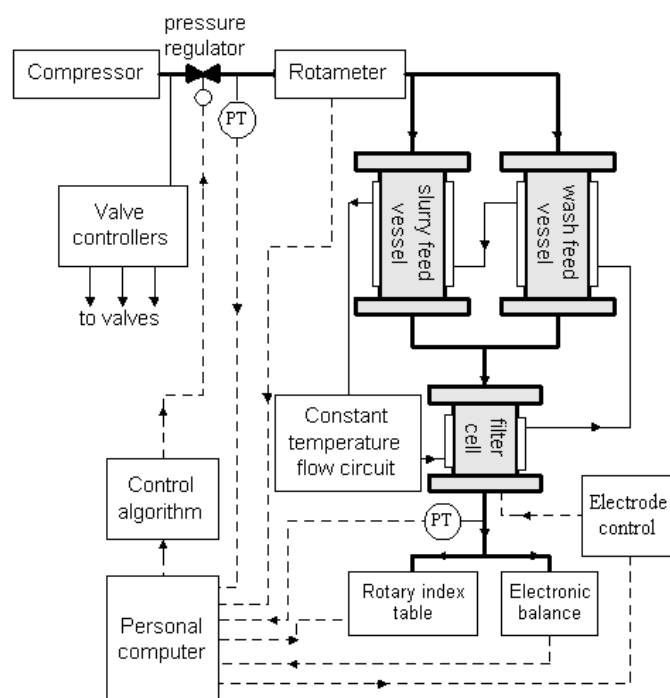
pressure regulator

Compressor

Rotameter

PT

slurry feed vessel

wash feed vessel

Valve controllers

to valves

Constant temperature flow circuit

filter cell

Control algorithm

PT

Electrode control

Rotary index table

Electronic balance

Personal computer